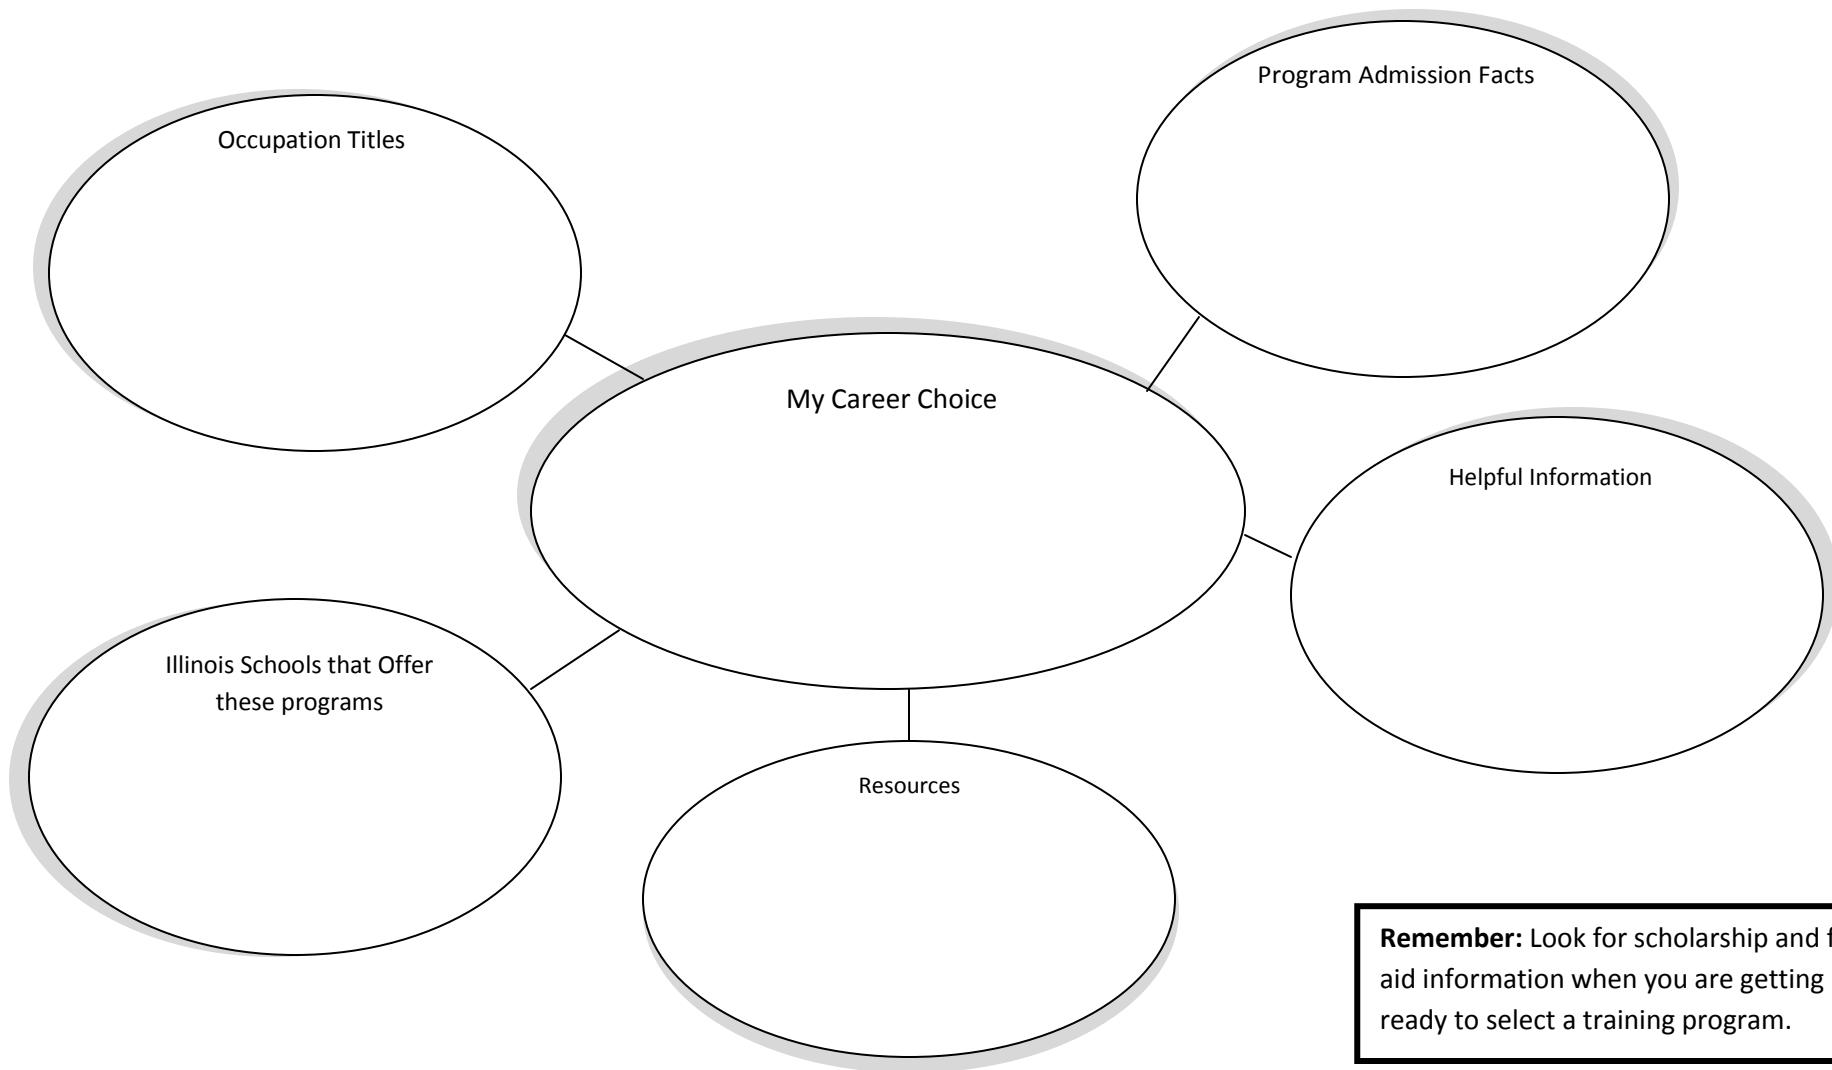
Occupation Titles

Program Admission Facts

My Career Choice

Helpful Information

Illinois Schools that Offer these programs

Resources

**Remember:** Look for scholarship and f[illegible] aid information when you are getting ready to select a training program.